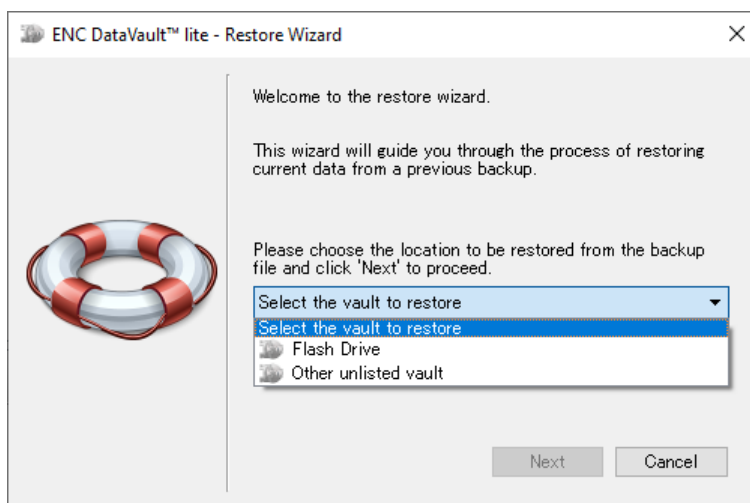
ENC DataVault™ lite - Restore Wizard

×

Welcome to the restore wizard.

This wizard will guide you through the process of restoring current data from a previous backup.

Please choose the location to be restored from the backup file and click 'Next' to proceed.

Select the vault to restore

Select the vault to restore
Flash Drive
Other unlisted vault

Next

Cancel